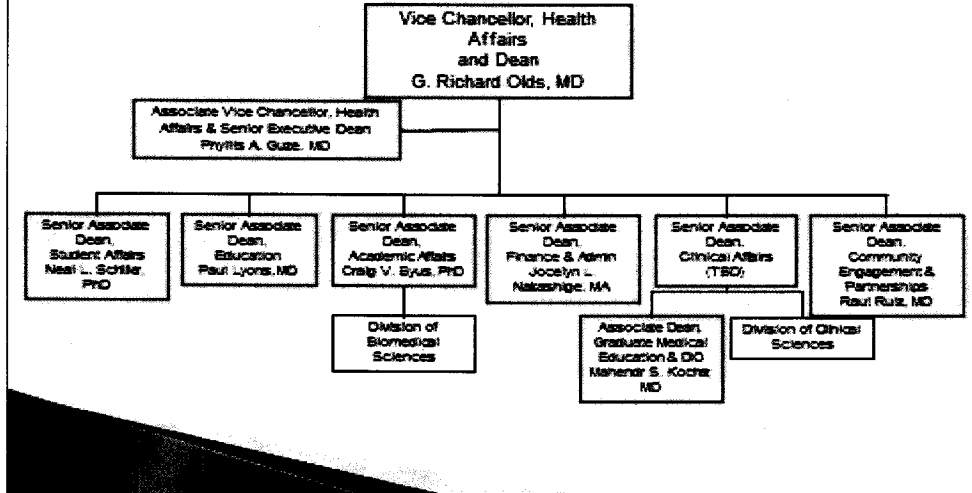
Vice Chancellor, Health Affairs and Dean
G. Richard Olds, MD

Associate Vice Chancellor, Health Affairs & Senior Executive Dean
Phyllis A. Guze, MD

Senior Associate Dean, Student Affairs
Neal L. Schiller, PhD

Senior Associate Dean, Education
Paul Lyons, MD

Senior Associate Dean, Academic Affairs
Craig V. Byus, PhD

Senior Associate Dean, Finance & Admin
Jocelyn L. Nakashige, MA

Senior Associate Dean, Clinical Affairs
(TBD)

Senior Associate Dean, Community Engagement & Partnerships
Raul Ruiz, MD

Division of Biomedical Sciences

Associate Dean, Graduate Medical Education & DIO
Mahendr S. Kochar, MD

Division of Clinical Sciences